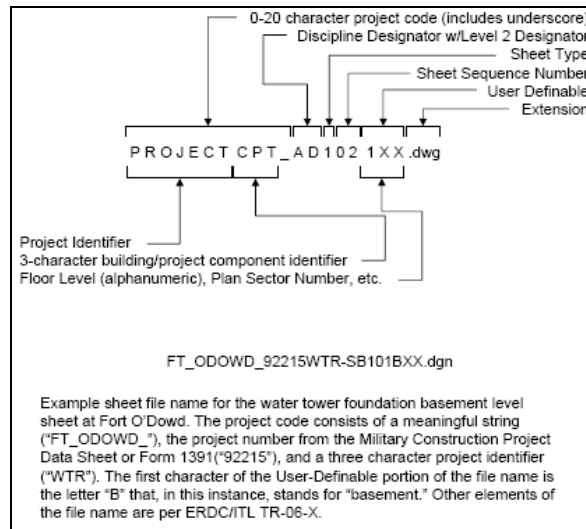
0-20 character project code (includes underscore)
Discipline Designator w/Level 2 Designator
Sheet Type
Sheet Sequence Number
User Definable
Extension

P R O J E C T C P T _ A D 1 0 2 1 X X .dwg

Project Identifier
3-character building/project component identifier
Floor Level (alphanumeric), Plan Sector Number, etc.

FT_ODOWD_92215WTR-SB101BXX.dgn

Example sheet file name for the water tower foundation basement level sheet at Fort O'Dowd. The project code consists of a meaningful string ("FT_ODOWD_"), the project number from the Military Construction Project Data Sheet or Form 1391("92215"), and a three character project identifier ("WTR"). The first character of the User-Definable portion of the file name is the letter "B" that, in this instance, stands for "basement." Other elements of the file name are per ERDC/ITL TR-06-X.